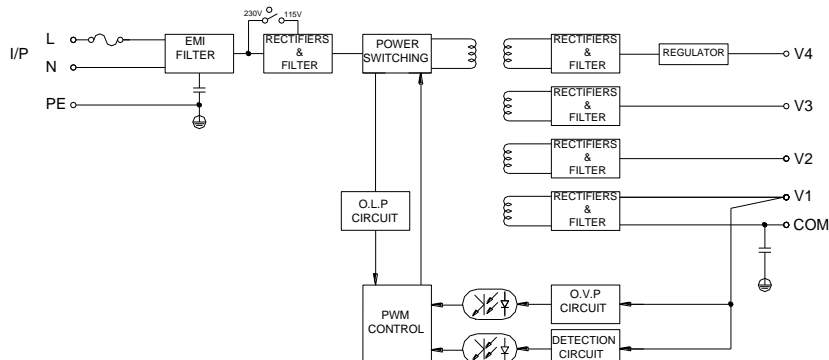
I/P
L
N
PE
EMI FILTER
230V
115V
RECTIFIERS & FILTER
POWER SWITCHING
RECTIFIERS & FILTER
REGULATOR
V4
RECTIFIERS & FILTER
V3
RECTIFIERS & FILTER
V2
RECTIFIERS & FILTER
V1
COM
O.L.P CIRCUIT
PWM CONTROL
O.V.P CIRCUIT
DETECTION CIRCUIT